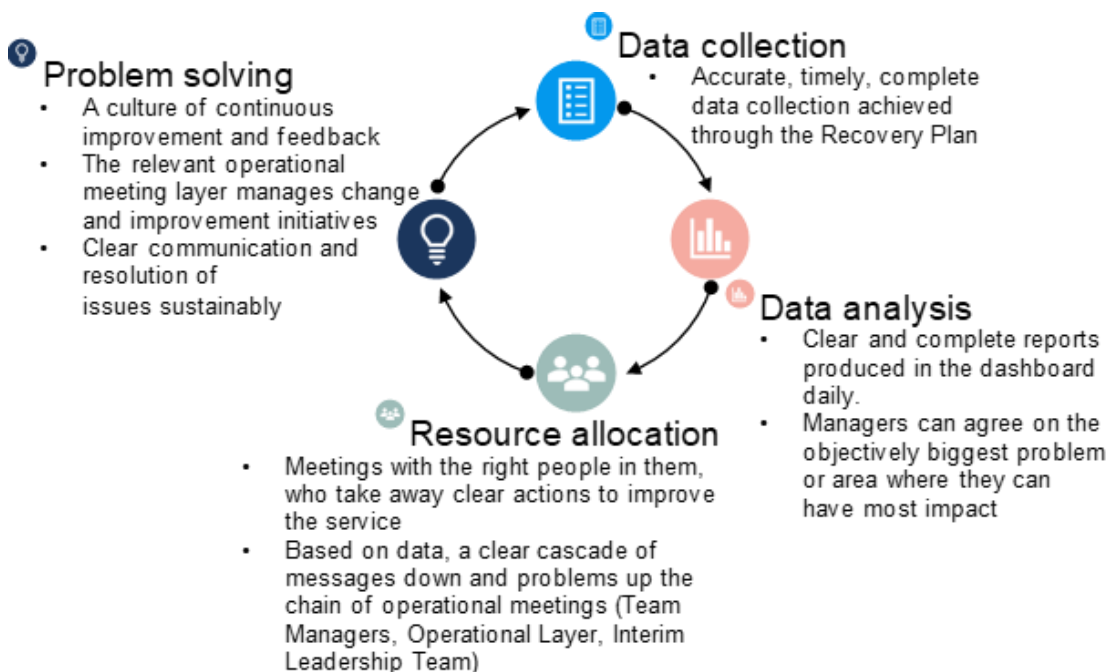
Data collection
- Accurate, timely, complete data collection achieved through the Recovery Plan

Problem solving
- A culture of continuous improvement and feedback
- The relevant operational meeting layer manages change and improvement initiatives
- Clear communication and resolution of issues sustainably

Data analysis
- Clear and complete reports produced in the dashboard daily.
- Managers can agree on the objectively biggest problem or area where they can have most impact

Resource allocation
- Meetings with the right people in them, who take away clear actions to improve the service
- Based on data, a clear cascade of messages down and problems up the chain of operational meetings (Team Managers, Operational Layer, Interim Leadership Team)